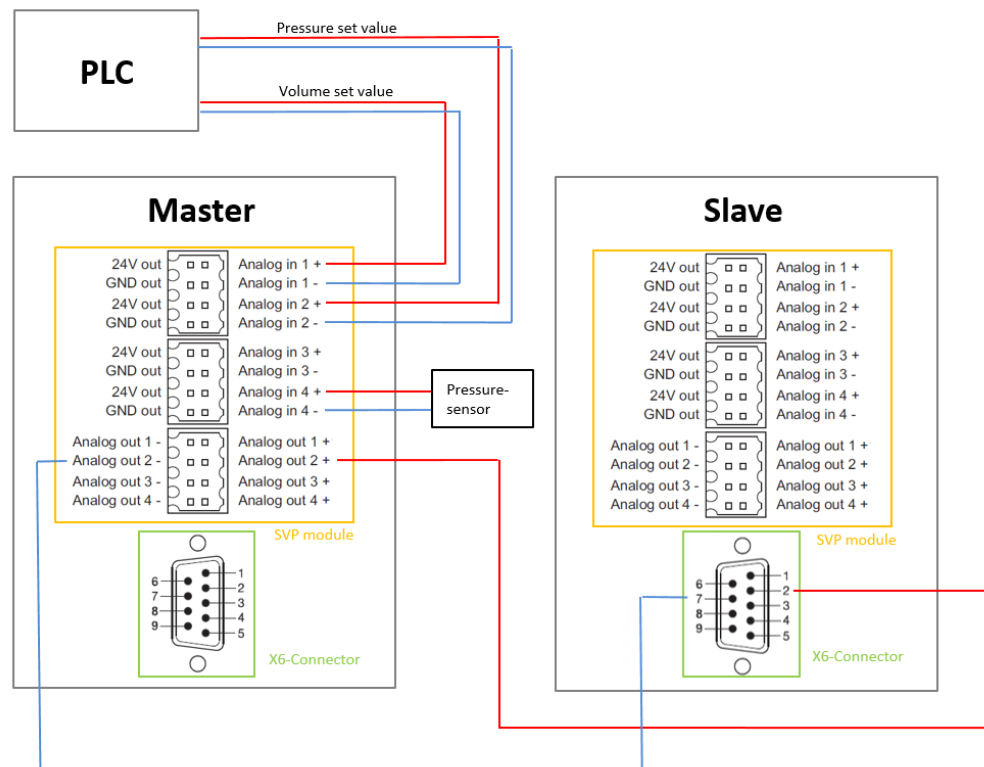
PLC

Pressure set value

Volume set value

Master

24V out
GND out
24V out
GND out

Analog in 1 +
Analog in 1 -
Analog in 2 +
Analog in 2 -

24V out
GND out
24V out
GND out

Analog in 3 +
Analog in 3 -
Analog in 4 +
Analog in 4 -

Pressure-sensor

Analog out 1 -
Analog out 2 -
Analog out 3 -
Analog out 4 -

Analog out 1 +
Analog out 2 +
Analog out 3 +
Analog out 4 +

SVP module

6
7
8
9
1
2
3
4
5

X6-Connector

Slave

24V out
GND out
24V out
GND out

Analog in 1 +
Analog in 1 -
Analog in 2 +
Analog in 2 -

24V out
GND out
24V out
GND out

Analog in 3 +
Analog in 3 -
Analog in 4 +
Analog in 4 -

Analog out 1 -
Analog out 2 -
Analog out 3 -
Analog out 4 -

Analog out 1 +
Analog out 2 +
Analog out 3 +
Analog out 4 +

SVP module

6
7
8
9
1
2
3
4
5

X6-Connector